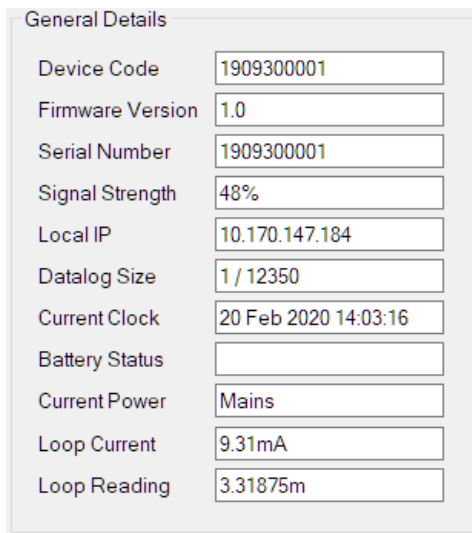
General Details

| | |
|---|---|
| Device Code | 1909300001 |
| Firmware Version | 1.0 |
| Serial Number | 1909300001 |
| Signal Strength | 48% |
| Local IP | 10.170.147.184 |
| Datalog Size | 1 / 12350 |
| Current Clock | 20 Feb 2020 14:03:16 |
| Battery Status | |
| Current Power | Mains |
| Loop Current | 9.31mA |
| Loop Reading | 3.31875m |